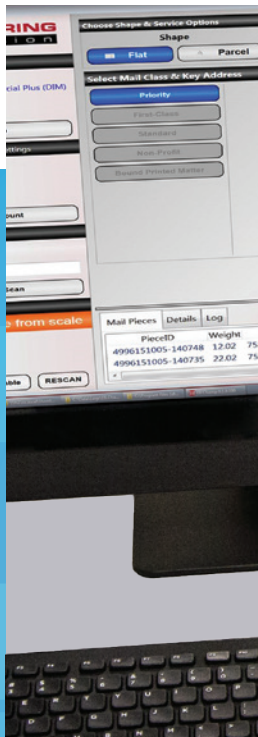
RING
ion

cial Plus (DIM)

ttings

ount

Scan

e from scale

able
RESCAN

Choose Shape & Service Options
Shape
Flat
Parcel
Select Mail Class & Key Address
Priority
First-Class
Standard
Non-Profit
Bound Printed Matter

Mail Pieces
Details
Log

| PieceID | Weight |
|---|---|
| 4996151005-140748 | 12.02 75 |
| 4996151005-140735 | 22.02 75 |